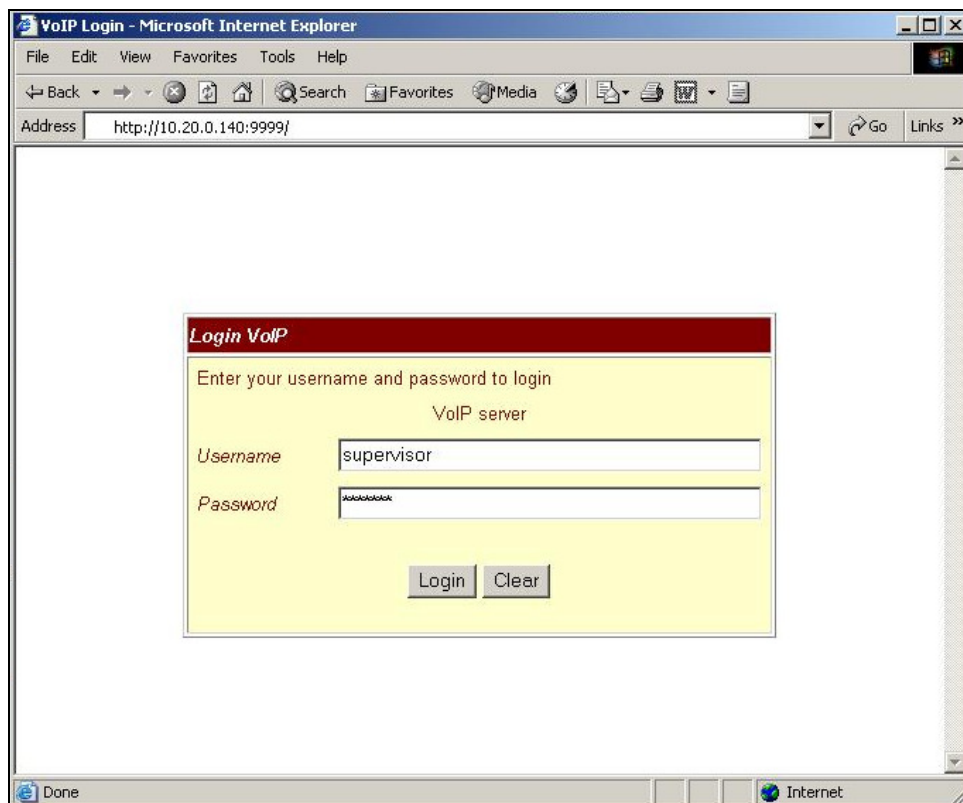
VoIP Login - Microsoft Internet Explorer

File Edit View Favorites Tools Help

Back Search Favorites Media

Address http://10.20.0.140:9999/ Go Links »

Login VoIP

Enter your username and password to login

VoIP server

Username supervisor

Password *******

Login Clear

Done Internet